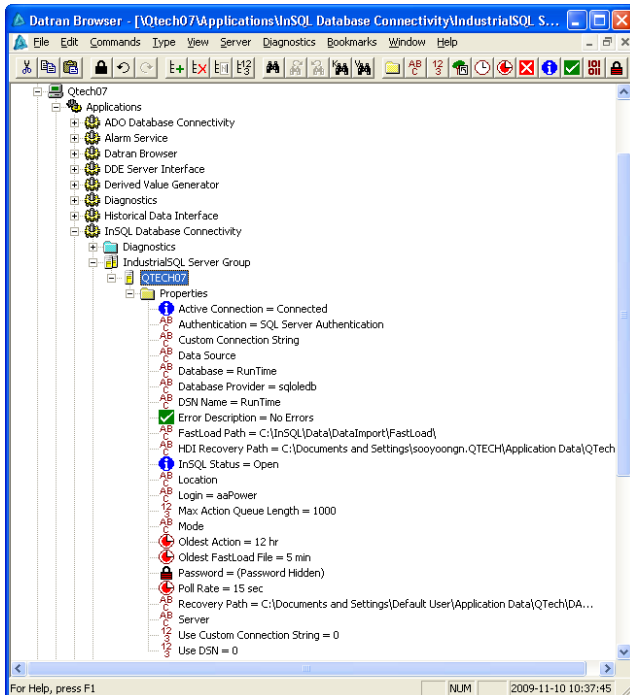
Datran Browser - [\Qtech07\Applications\InSQL Database Connectivity\IndustrialSQL S...

File Edit Commands Type View Server Diagnostics Bookmarks Window Help

Qtech07
Applications
ADO Database Connectivity
Alarm Service
Datran Browser
DDE Server Interface
Derived Value Generator
Diagnostics
Historical Data Interface
InSQL Database Connectivity
Diagnostics
IndustrialSQL Server Group
QTECH07
Properties
Active Connection = Connected
Authentication = SQL Server Authentication
Custom Connection String
Data Source
Database = RunTime
Database Provider = sqloledb
DSN Name = RunTime
Error Description = No Errors
FastLoad Path = C:\InSQL\Data\DataImport\FastLoad\
HDI Recovery Path = C:\Documents and Settings\sooyoongn.QTECH\Application Data\QTech
InSQL Status = Open
Location
Login = aaPower
Max Action Queue Length = 1000
Mode
Oldest Action = 12 hr
Oldest FastLoad File = 5 min
Password = (Password Hidden)
Poll Rate = 15 sec
Recovery Path = C:\Documents and Settings\Default User\Application Data\QTech\DA...
Server
Use Custom Connection String = 0
Use DSN = 0

For Help, press F1 | NUM | 2009-11-10 10:37:45